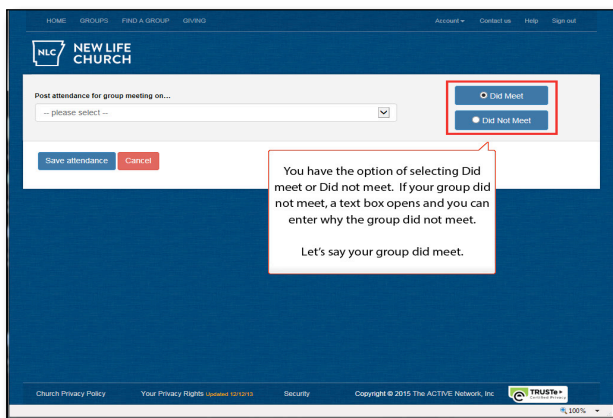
HOME GROUPS FIND A GROUP GIVING

Account ▾ Contact us Help Sign out

NLC NEW LIFE CHURCH

Post attendance for group meeting on...

-- please select --

Did Meet

Did Not Meet

Save attendance Cancel

You have the option of selecting Did meet or Did not meet. If your group did not meet, a text box opens and you can enter why the group did not meet.

Let's say your group did meet.

Church Privacy Policy Your Privacy Rights Updated 12/12/13 Security Copyright © 2015 The ACTIVE Network, Inc TRUSTe Certified Privacy

100%